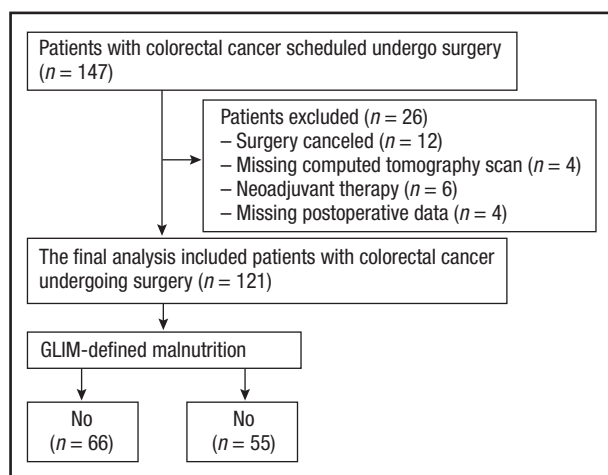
Patients with colorectal cancer scheduled undergo surgery ($n = 147$)

Patients excluded ($n = 26$)
– Surgery canceled ($n = 12$)
– Missing computed tomography scan ($n = 4$)
– Neoadjuvant therapy ($n = 6$)
– Missing postoperative data ($n = 4$)

The final analysis included patients with colorectal cancer undergoing surgery ($n = 121$)

GLIM-defined malnutrition

No ($n = 66$)

No ($n = 55$)